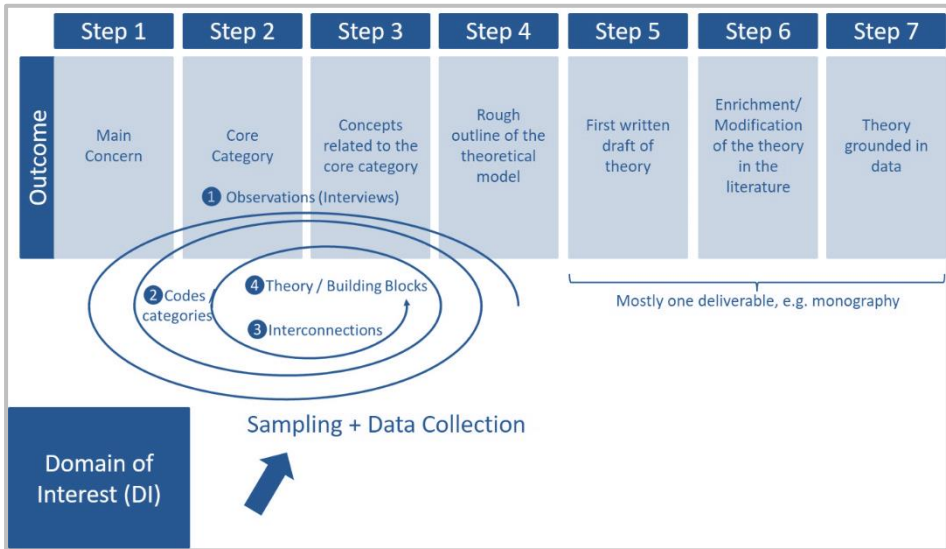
Step 1
Step 2
Step 3
Step 4
Step 5
Step 6
Step 7

Outcome

Main Concern

Core Category

Concepts related to the core category

Rough outline of the theoretical model

First written draft of theory

Enrichment/ Modification of the theory in the literature

Theory grounded in data

1 Observations (Interviews)

2 Codes / categories

4 Theory / Building Blocks

3 Interconnections

Mostly one deliverable, e.g. monography

Sampling + Data Collection

Domain of Interest (DI)